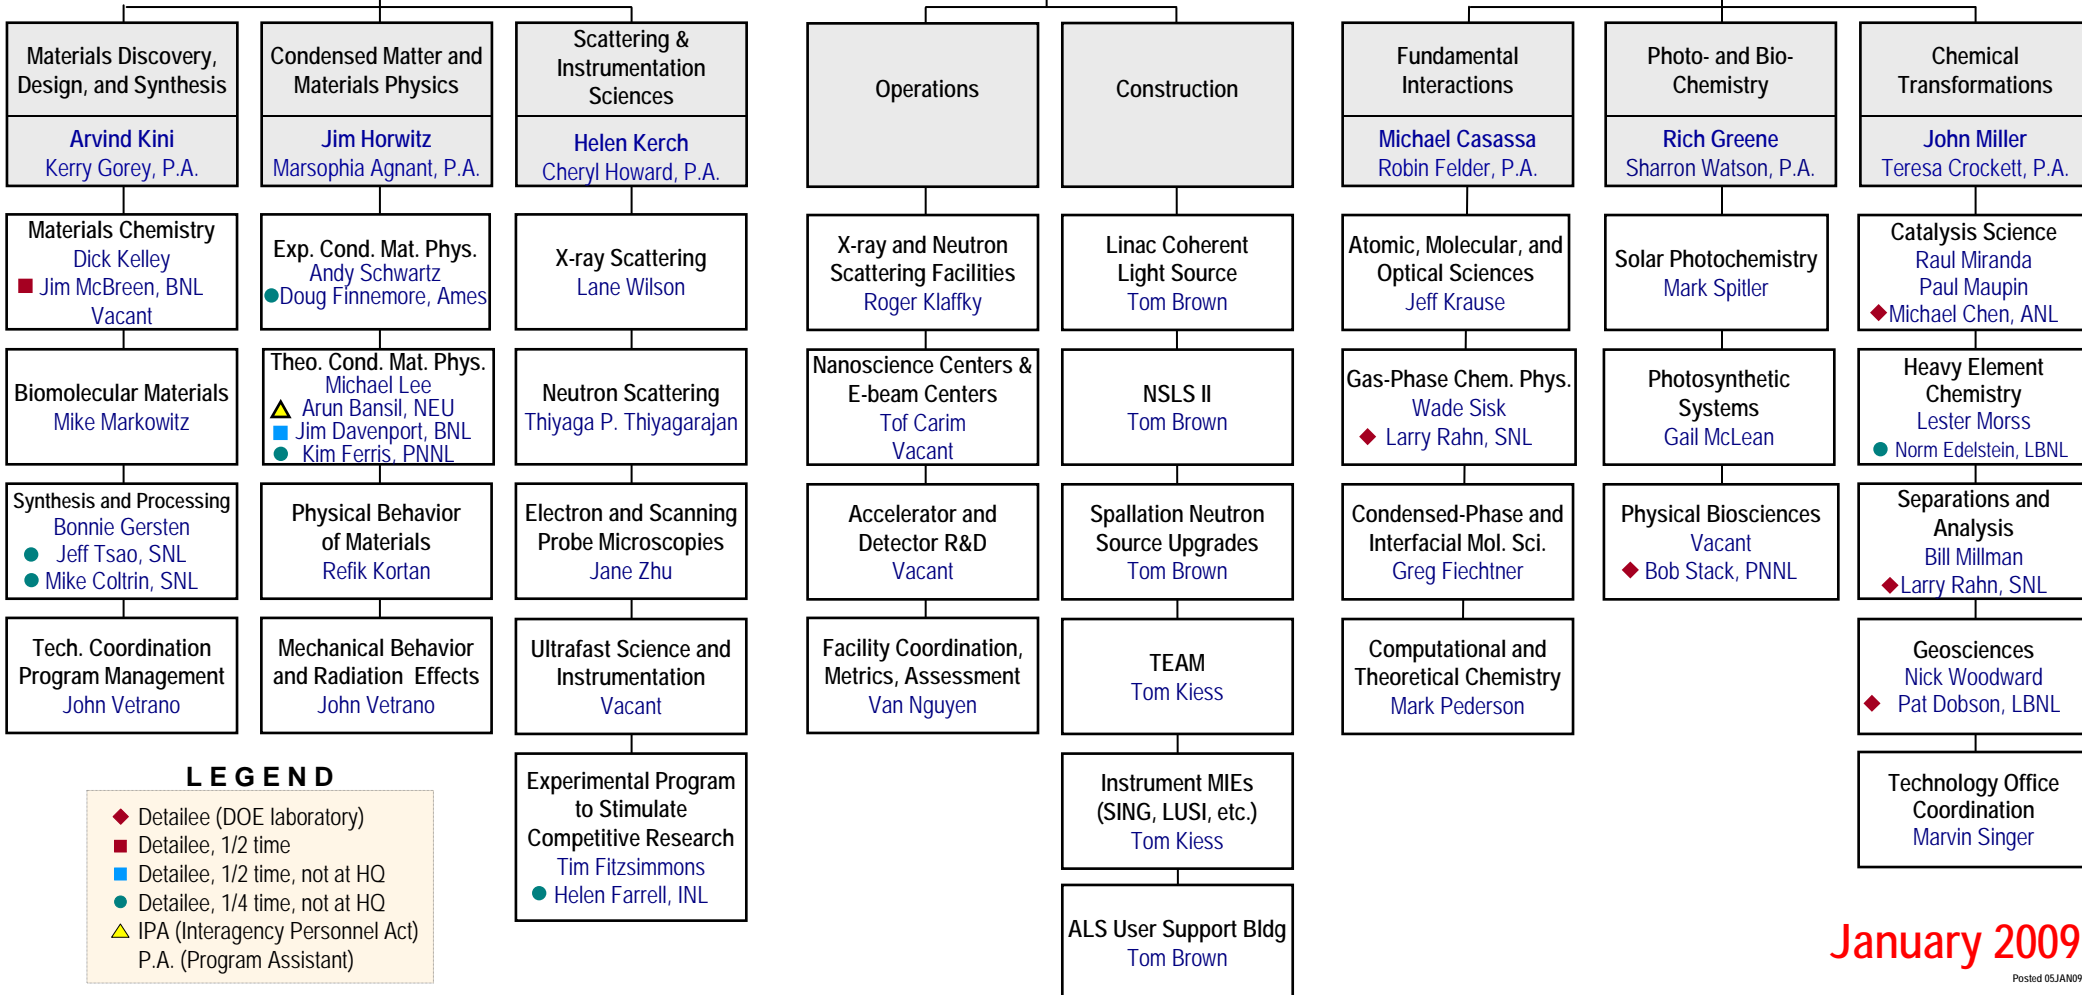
Materials Discovery, Design, and Synthesis
Arvind Kini
Kerry Gorey, P.A.

Materials Chemistry
Dick Kelley
Jim McBreen, BNL
Vacant

Biomolecular Materials
Mike Markowitz

Synthesis and Processing
Bonnie Gersten
Jeff Tsao, SNL
Mike Coltrin, SNL

Tech. Coordination Program Management
John Vetrano

Condensed Matter and Materials Physics
Jim Horwitz
Marsophia Agnant, P.A.

Exp. Cond. Mat. Phys.
Andy Schwartz
Doug Finnemore, Ames

Theo. Cond. Mat. Phys.
Michael Lee
Arun Bansil, NEU
Jim Davenport, BNL
Kim Ferris, PNNL

Physical Behavior of Materials
Refik Kortan

Mechanical Behavior and Radiation Effects
John Vetrano

Scattering & Instrumentation Sciences
Helen Kerch
Cheryl Howard, P.A.

X-ray Scattering
Lane Wilson

Neutron Scattering
Thiyaga P. Thiyagarajan

Electron and Scanning Probe Microscopies
Jane Zhu

Ultrafast Science and Instrumentation
Vacant

Experimental Program to Stimulate Competitive Research
Tim Fitzsimmons
Helen Farrell, INL

Operations

X-ray and Neutron Scattering Facilities
Roger Klaffky

Nanoscience Centers & E-beam Centers
Tof Carim
Vacant

Accelerator and Detector R&D
Vacant

Facility Coordination, Metrics, Assessment
Van Nguyen

Construction

Linac Coherent Light Source
Tom Brown

NSLS II
Tom Brown

Spallation Neutron Source Upgrades
Tom Brown

TEAM
Tom Kiess

Instrument MIEs (SING, LUSI, etc.)
Tom Kiess

ALS User Support Bldg
Tom Brown

Fundamental Interactions
Michael Casassa
Robin Felder, P.A.

Atomic, Molecular, and Optical Sciences
Jeff Krause

Gas-Phase Chem. Phys.
Wade Sisk
Larry Rahn, SNL

Condensed-Phase and Interfacial Mol. Sci.
Greg Fiechtner

Computational and Theoretical Chemistry
Mark Pederson

Photo- and Bio-Chemistry
Rich Greene
Sharron Watson, P.A.

Solar Photochemistry
Mark Spitler

Photosynthetic Systems
Gail McLean

Physical Biosciences
Vacant
Bob Stack, PNNL

Chemical Transformations
John Miller
Teresa Crockett, P.A.

Catalysis Science
Raul Miranda
Paul Maupin
Michael Chen, ANL

Heavy Element Chemistry
Lester Morss
Norm Edelstein, LBNL

Separations and Analysis
Bill Millman
Larry Rahn, SNL

Geosciences
Nick Woodward
Pat Dobson, LBNL

Technology Office Coordination
Marvin Singer

LEGEND
Detailee (DOE laboratory)
Detailee, 1/2 time
Detailee, 1/2 time, not at HQ
Detailee, 1/4 time, not at HQ
IPA (Interagency Personnel Act)
P.A. (Program Assistant)

January 2009
Posted 05JAN09